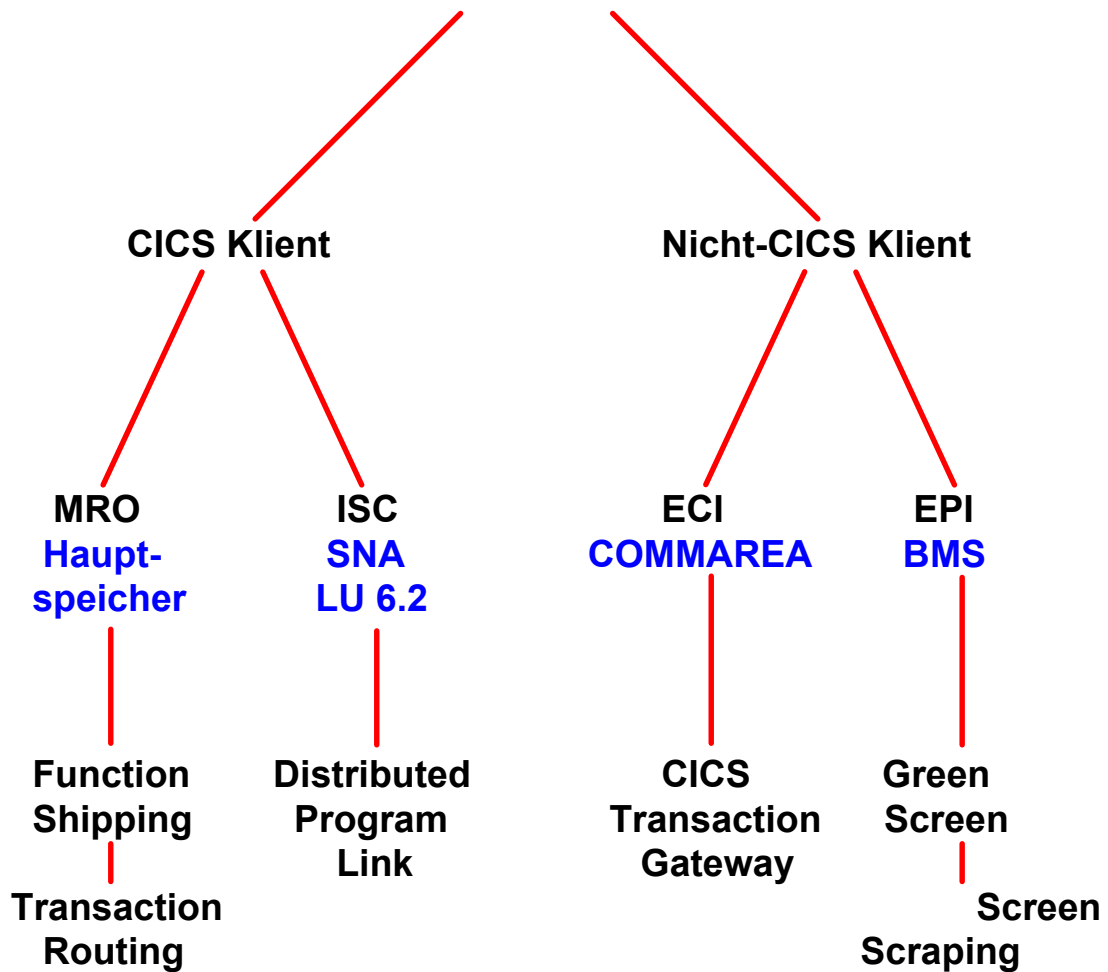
CICS Klient

Nicht-CICS Klient

MRO
Haupt-
speicher

ISC
SNA
LU 6.2

ECI
COMMAREA

EPI
BMS

Function
Shipping

Distributed
Program
Link

CICS
Transaction
Gateway

Green
Screen

Transaction
Routing

Screen
Scraping